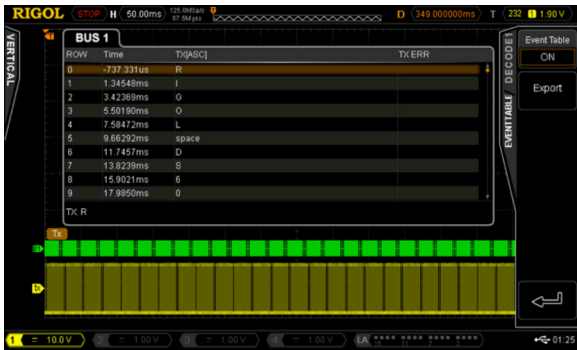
RIGOL STOP H 50.00ms 125.0MSa/s 87.5M pts D 349.000000ms T 232 1 1.90 V

VERTICAL

BUS 1

| ROW | Time | TX[ASC] | TX ERR |
|---|---|---|---|
| 0 | -737.331us | R | |
| 1 | 1.34548ms | I | |
| 2 | 3.42369ms | G | |
| 3 | 5.50190ms | O | |
| 4 | 7.58472ms | L | |
| 5 | 9.66292ms | space | |
| 6 | 11.7457ms | D | |
| 7 | 13.8239ms | S | |
| 8 | 15.9021ms | 6 | |
| 9 | 17.9850ms | 0 | |

TX: R

DECODE1

EVENTTABLE

Event Table
ON

Export

Tx

D

1 = 10.0 V 2 = 1.00 V 3 = 1.00 V 4 = 1.00 V LA

01:25